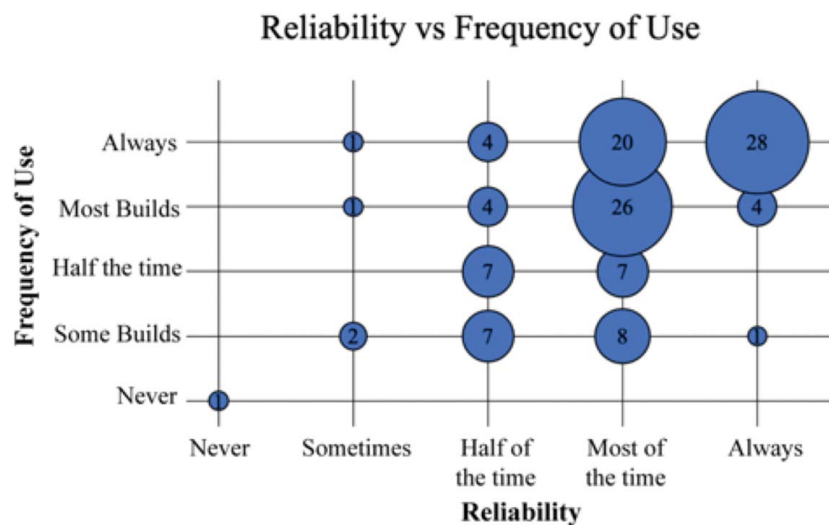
Reliability vs Frequency of Use

Frequency of Use

Always
Most Builds
Half the time
Some Builds
Never

1
4
20
28
1
4
26
4
7
7
2
7
8
1
1

Never
Sometimes
Half of the time
Most of the time
Always

Reliability